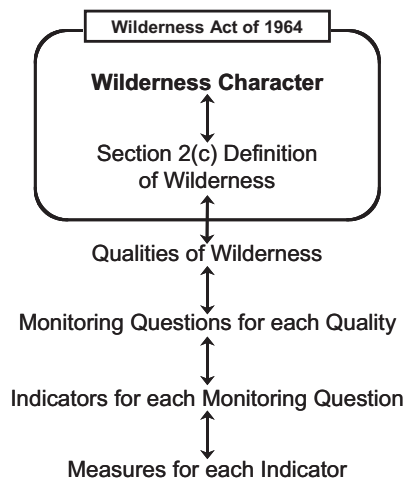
Wilderness Act of 1964

Wilderness Character

Section 2(c) Definition of Wilderness

Qualities of Wilderness

Monitoring Questions for each Quality

Indicators for each Monitoring Question

Measures for each Indicator